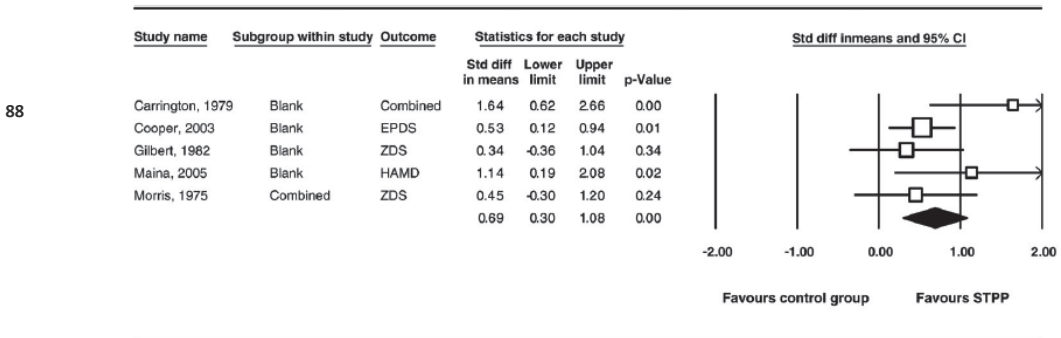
88

| Study name | Subgroup within study | Outcome | Std diff in means | Lower limit | Upper limit | p-Value |
|---|---|---|---|---|---|---|
| Carrington, 1979 | Blank | Combined | 1.64 | 0.62 | 2.66 | 0.00 |
| Cooper, 2003 | Blank | EPDS | 0.53 | 0.12 | 0.94 | 0.01 |
| Gilbert, 1982 | Blank | ZDS | 0.34 | -0.36 | 1.04 | 0.34 |
| Maina, 2005 | Blank | HAMD | 1.14 | 0.19 | 2.08 | 0.02 |
| Morris, 1975 | Combined | ZDS | 0.45 | -0.30 | 1.20 | 0.24 |
| | | | 0.69 | 0.30 | 1.08 | 0.00 |

Statistics for each study

Std diff inmeans and 95% CI

-2.00 -1.00 0.00 1.00 2.00

Favours control group Favours STPP